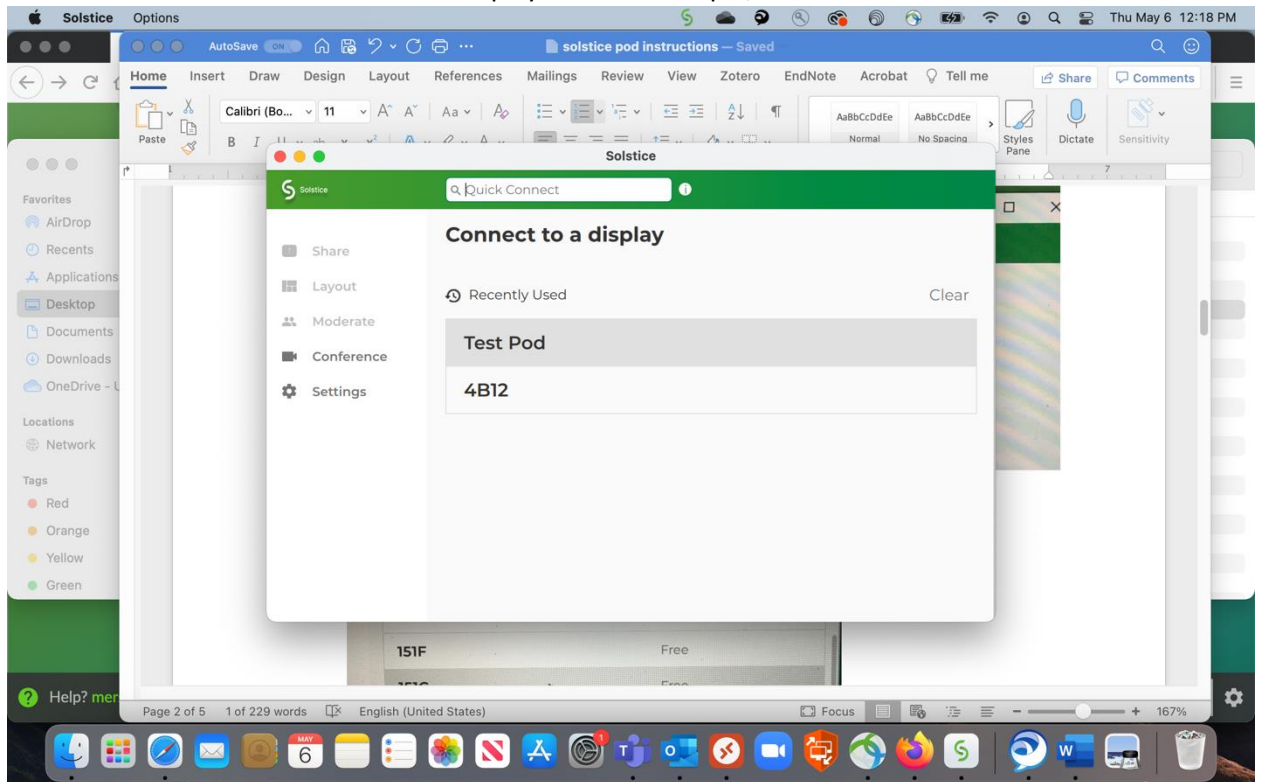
Solstice Options

Thu May 6 12:18 PM

AutoSave ON

solstice pod instructions — Saved

Home Insert Draw Design Layout References Mailings Review View Zotero EndNote Acrobat Tell me

Share Comments

Paste

Calibri (Bo... 11

AaBbCcDdEe Normal

AaBbCcDdEe No Spacing

Styles Pane

Dictate

Sensitivity

Favorites

AirDrop

Recents

Applications

Desktop

Documents

Downloads

OneDrive - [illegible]

Locations

Network

Tags

Red

Orange

Yellow

Green

Help? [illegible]

Solstice

Solstice

Quick Connect

Share

Layout

Moderate

Conference

Settings

Connect to a display

Recently Used

Clear

Test Pod

4B12

151F

Free

Page 2 of 5 1 of 229 words English (United States)

Focus

167%

MAY 6